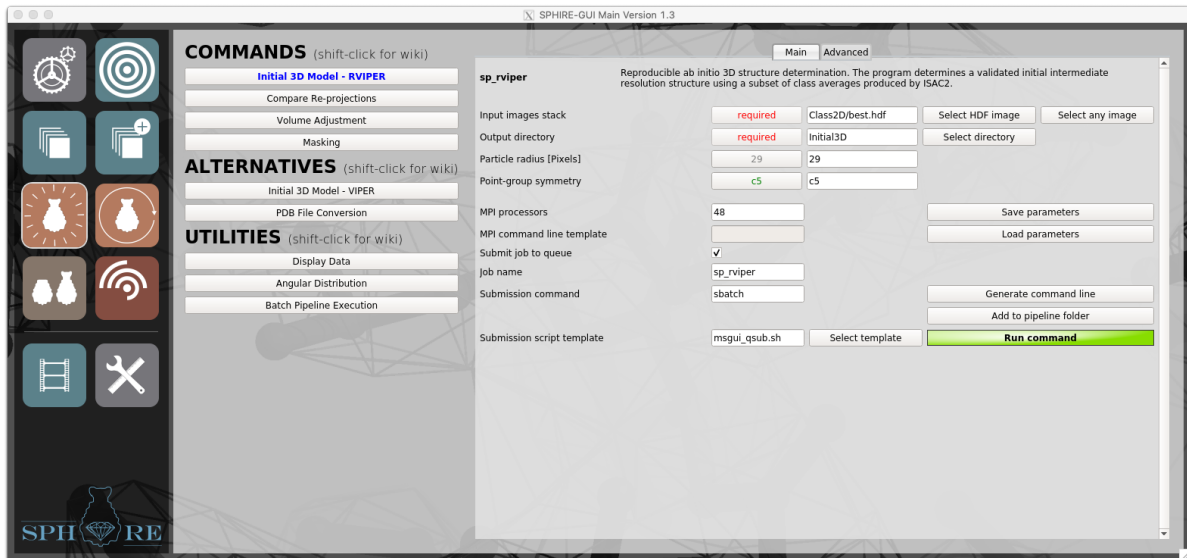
SPHIRE-GUI Main Version 1.3

COMMANDS (shift-click for wiki)

Initial 3D Model - RVIPER

Compare Re-projections

Volume Adjustment

Masking

ALTERNATIVES (shift-click for wiki)

Initial 3D Model - VIPER

PDB File Conversion

UTILITIES (shift-click for wiki)

Display Data

Angular Distribution

Batch Pipeline Execution

Main Advanced

sp_rviper

Reproducible ab initio 3D structure determination. The program determines a validated initial intermediate resolution structure using a subset of class averages produced by ISAC2.

Input images stack required Class2D/best.hdf Select HDF image Select any image

Output directory required Initial3D Select directory

Particle radius [Pixels] 29 29

Point-group symmetry c5 c5

MPI processors 48 Save parameters

MPI command line template Load parameters

Submit job to queue ✓

Job name sp_rviper

Submission command sbatch Generate command line

Add to pipeline folder

Submission script template msgui_qsub.sh Select template Run command

SPHIRE